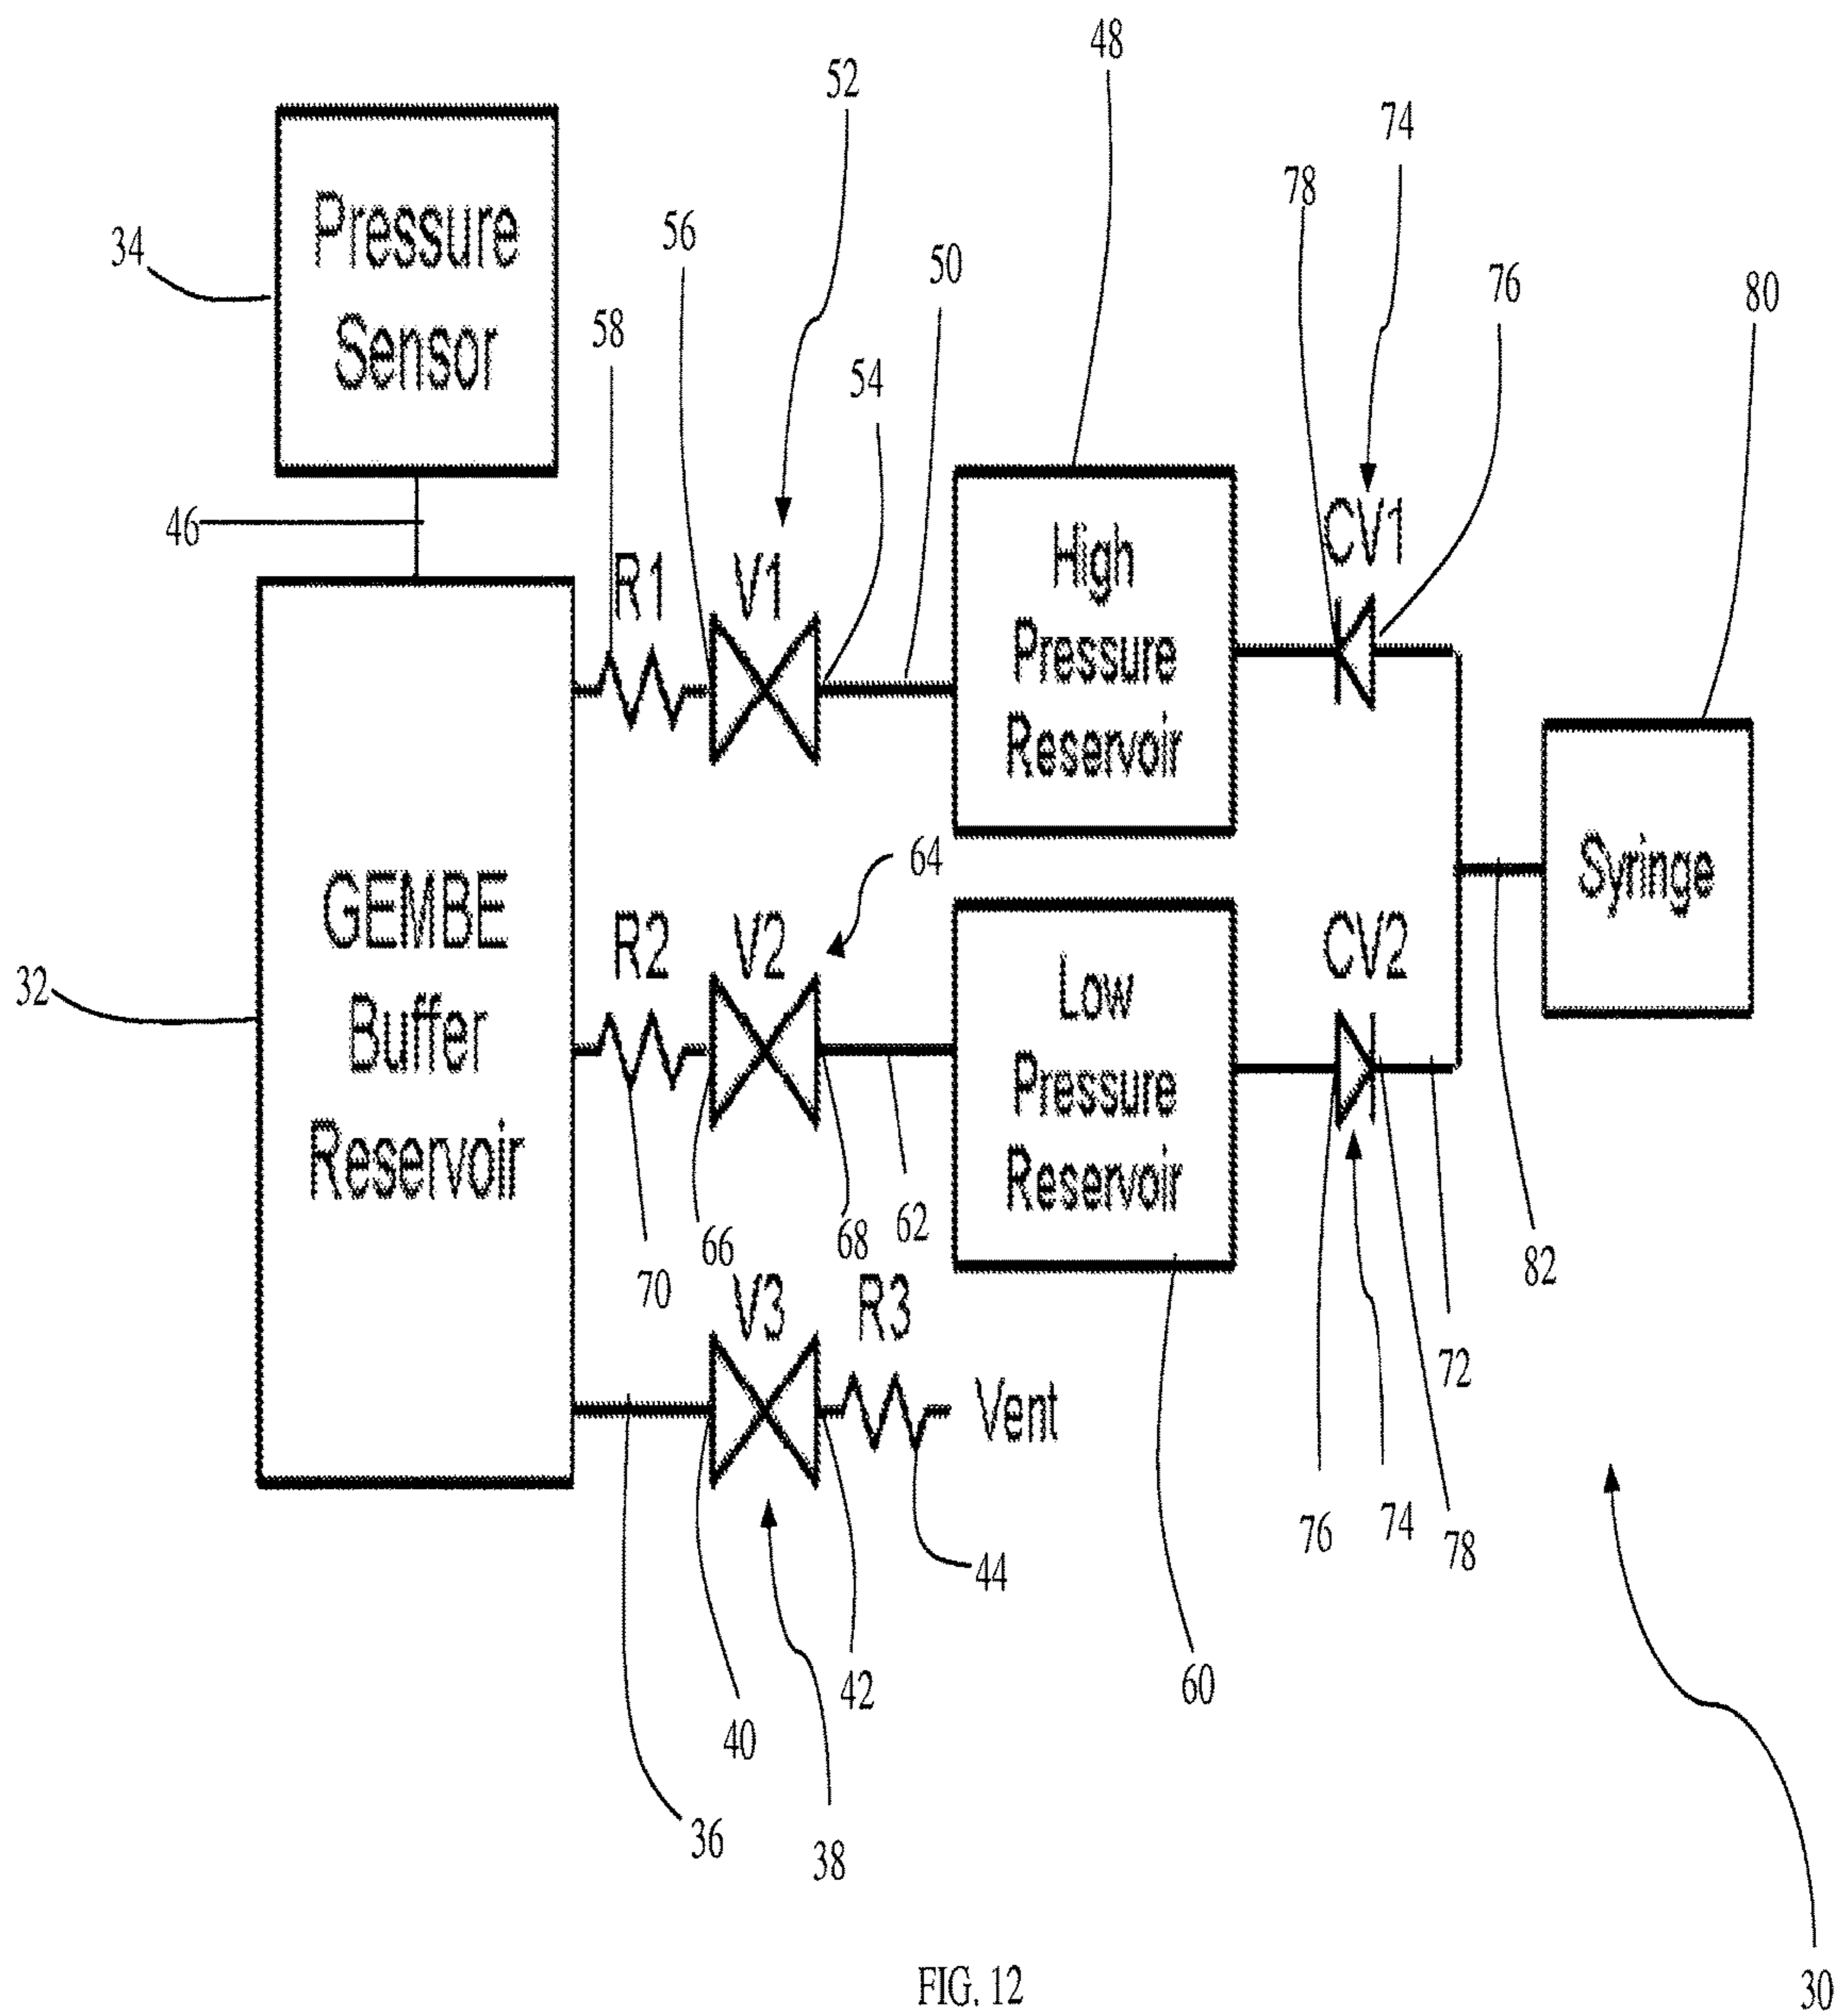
48

52

74

78

56

76

80

34

Pressure Sensor

50

58

54

46

High Pressure Reservoir

CV1

R1

V1

64

Syringe

GEMBE Buffer Reservoir

R2

V2

32

Low Pressure Reservoir

CV2

66

68

62

70

82

V3

R3

72

Vent

76

74

78

44

42

40

60

36

38

FIG. 12

30